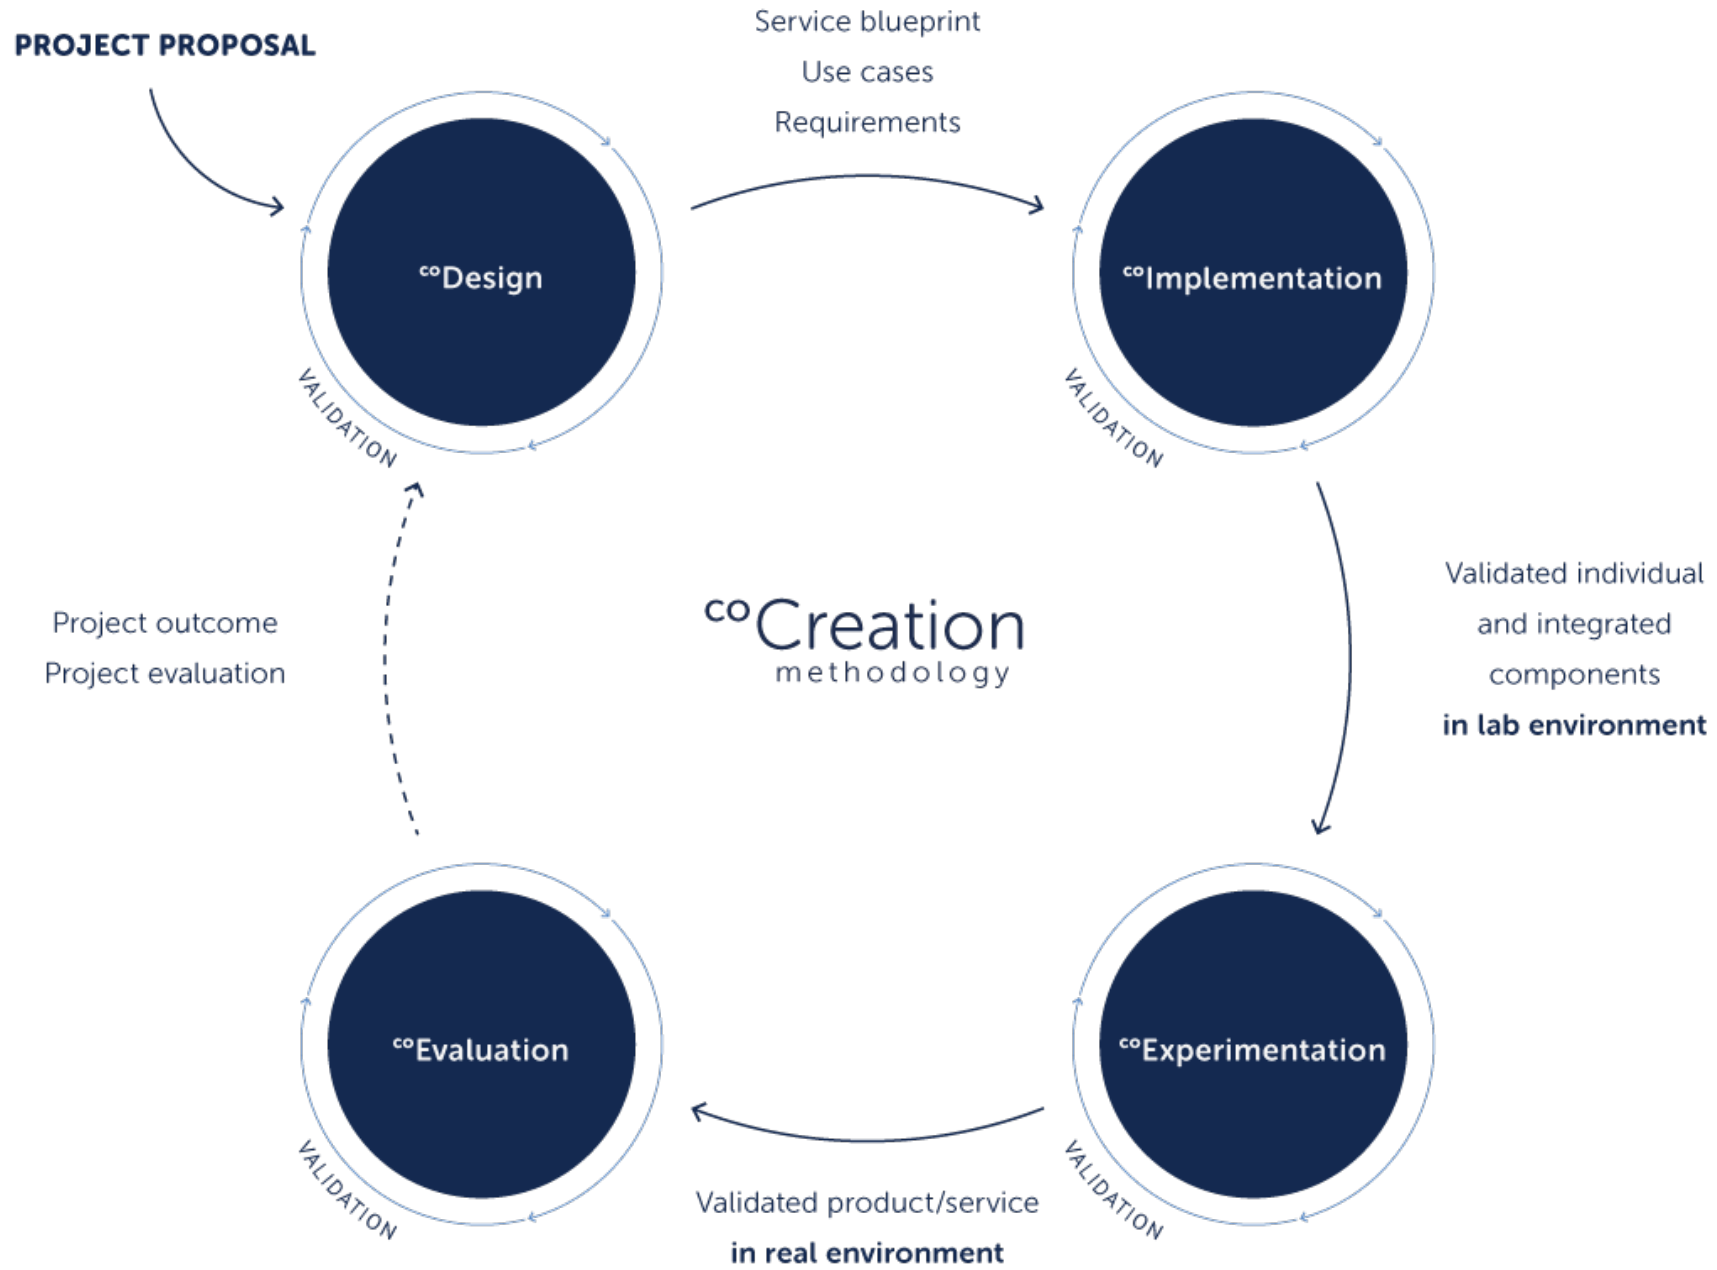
PROJECT PROPOSAL

Service blueprint
Use cases
Requirements

$^{co}$Design

VALIDATION

$^{co}$Implementation

VALIDATION

Validated individual and integrated components **in lab environment**

$^{co}$Creation methodology

Project outcome
Project evaluation

$^{co}$Evaluation

VALIDATION

$^{co}$Experimentation

VALIDATION

Validated product/service **in real environment**